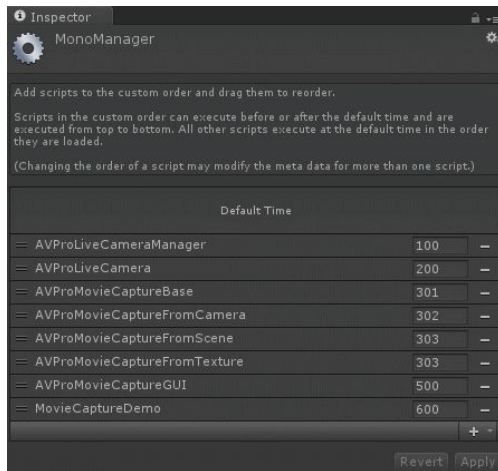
Inspector

MonoManager

Add scripts to the custom order and drag them to reorder.

Scripts in the custom order can execute before or after the default time and are executed from top to bottom. All other scripts execute at the default time in the order they are loaded.

(Changing the order of a script may modify the meta data for more than one script.)

Default Time

| | | |
|---|---|---|
| AVProLiveCameraManager | 100 | – |
| AVProLiveCamera | 200 | – |
| AVProMovieCaptureBase | 301 | – |
| AVProMovieCaptureFromCamera | 302 | – |
| AVProMovieCaptureFromScene | 303 | – |
| AVProMovieCaptureFromTexture | 303 | – |
| AVProMovieCaptureGUI | 500 | – |
| MovieCaptureDemo | 600 | – |

+

Revert Apply